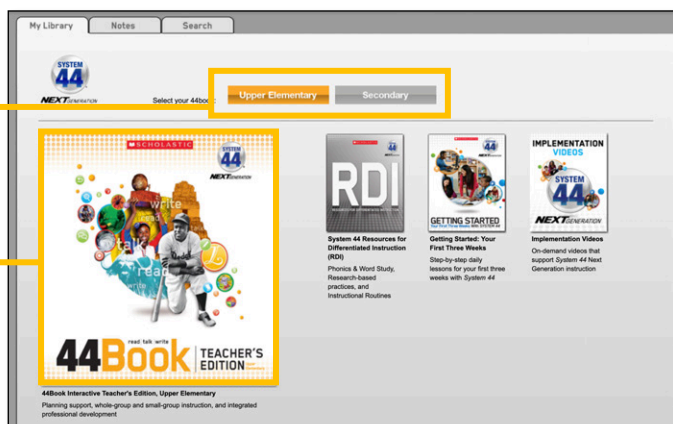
My Library | Notes | Search

SYSTEM 44 NEXT GENERATION

Select your 44book:

Upper Elementary

Secondary

SCHOLASTIC

SYSTEM 44 NEXT GENERATION

write

talk

read

read. talk. write

44Book TEACHER'S EDITION

44Book Interactive Teacher's Edition, Upper Elementary

Planning support, whole-group and small-group instruction, and integrated professional development

RDI

System 44 Resources for Differentiated Instruction (RDI)

Phonics & Word Study, Research-based practices, and Instructional Routines

GETTING STARTED

Getting Started: Your First Three Weeks

Step-by-step daily lessons for your first three weeks with System 44

IMPLEMENTATION VIDEOS

SYSTEM 44

NEXT GENERATION

Implementation Videos

On-demand videos that support System 44 Next Generation instruction